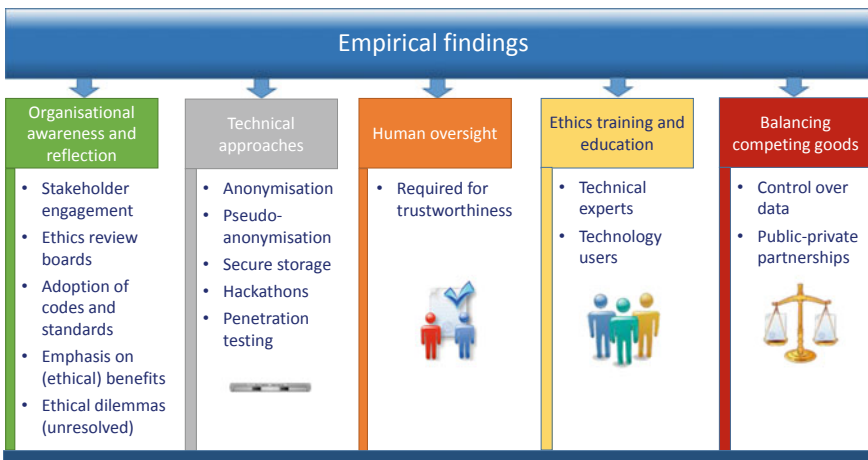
Empirical findings

Organisational awareness and reflection

- Stakeholder engagement
- Ethics review boards
- Adoption of codes and standards
- Emphasis on (ethical) benefits
- Ethical dilemmas (unresolved)

Technical approaches

- Anonymisation
- Pseudo-anonymisation
- Secure storage
- Hackathons
- Penetration testing

Human oversight

- Required for trustworthiness

Ethics training and education

- Technical experts
- Technology users

Balancing competing goods

- Control over data
- Public-private partnerships